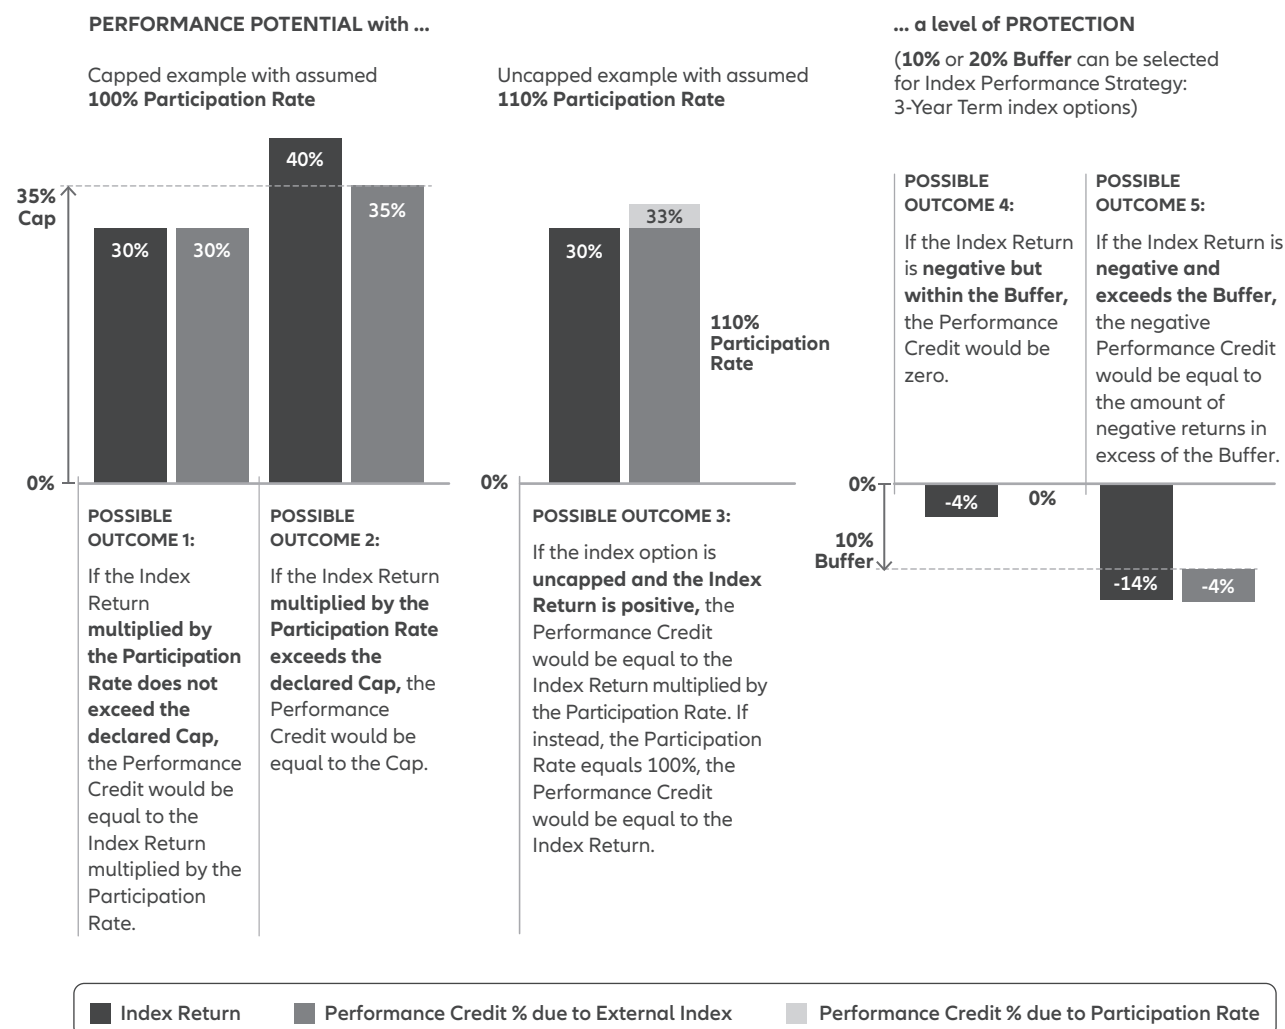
PERFORMANCE POTENTIAL with ...

Capped example with assumed **100% Participation Rate**

35% Cap

30% 30% 40% 35%

0%

POSSIBLE OUTCOME 1:

If the Index Return **multiplied by the Participation Rate does not exceed the declared Cap,** the Performance Credit would be equal to the Index Return multiplied by the Participation Rate.

POSSIBLE OUTCOME 2:

If the Index Return **multiplied by the Participation Rate exceeds the declared Cap,** the Performance Credit would be equal to the Cap.

Uncapped example with assumed **110% Participation Rate**

30% 33%

110% Participation Rate

0%

POSSIBLE OUTCOME 3:

If the index option is **uncapped and the Index Return is positive,** the Performance Credit would be equal to the Index Return multiplied by the Participation Rate. If instead, the Participation Rate equals 100%, the Performance Credit would be equal to the Index Return.

... a level of PROTECTION

(**10%** or **20% Buffer** can be selected for Index Performance Strategy: 3-Year Term index options)

POSSIBLE OUTCOME 4:

If the Index Return is **negative but within the Buffer,** the Performance Credit would be zero.

POSSIBLE OUTCOME 5:

If the Index Return is **negative and exceeds the Buffer,** the negative Performance Credit would be equal to the amount of negative returns in excess of the Buffer.

0%

10% Buffer

-4% 0% -14% -4%

Index Return

Performance Credit % due to External Index

Performance Credit % due to Participation Rate